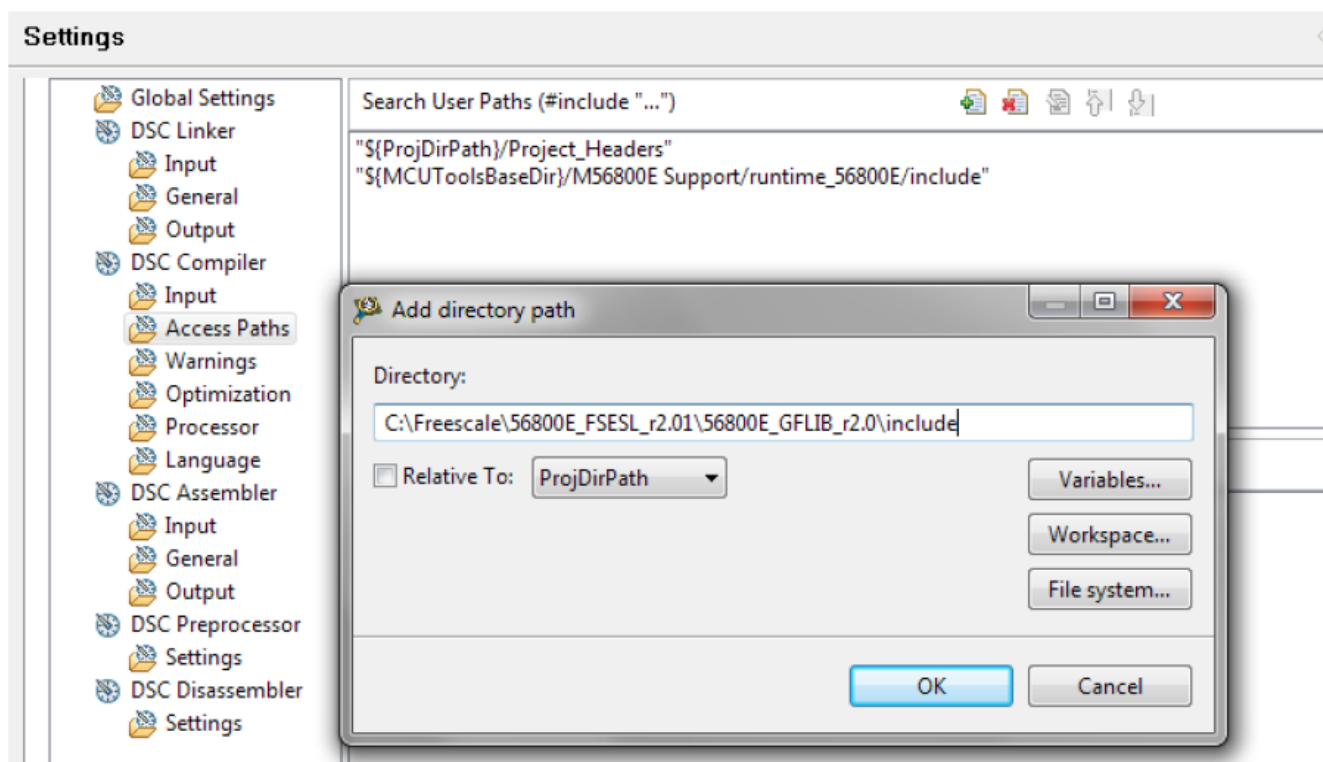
Settings

Global Settings
DSC Linker
Input
General
Output
DSC Compiler
Input
Access Paths
Warnings
Optimization
Processor
Language
DSC Assembler
Input
General
Output
DSC Preprocessor
Settings
DSC Disassembler
Settings

Search User Paths (#include "...")

"${ProjDirPath}/Project_Headers"
"${MCUToolsBaseDir}/M56800E Support/runtime_56800E/include"

Add directory path

Directory:

C:\Freescale\56800E_FSESL_r2.01\56800E_GFLIB_r2.0\include

Relative To: ProjDirPath

Variables...

Workspace...

File system...

OK

Cancel